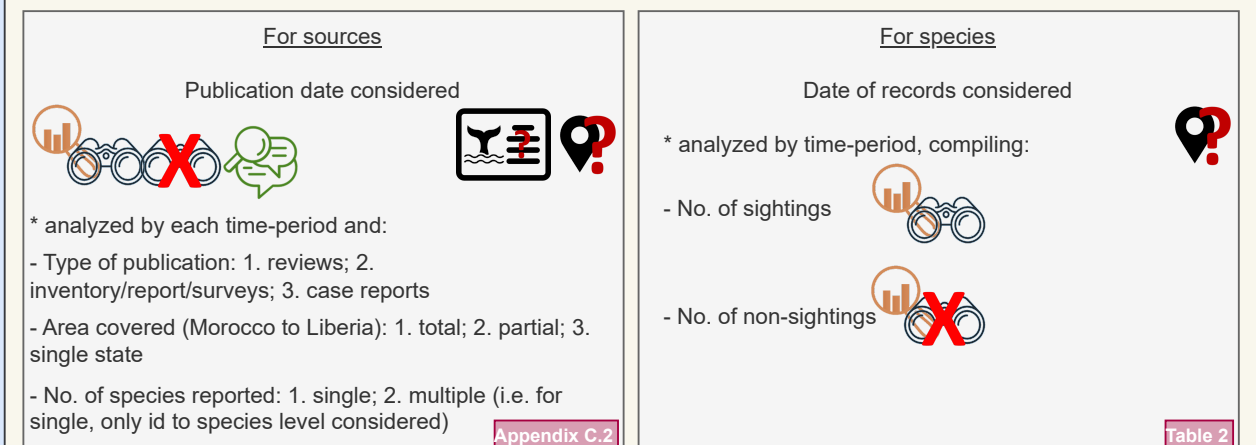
For sources

Publication date considered

* analyzed by each time-period and:

- Type of publication: 1. reviews; 2. inventory/report/surveys; 3. case reports

- Area covered (Morocco to Liberia): 1. total; 2. partial; 3. single state

- No. of species reported: 1. single; 2. multiple (i.e. for single, only id to species level considered)

Appendix C.2

For species

Date of records considered

* analyzed by time-period, compiling:

- No. of sightings

- No. of non-sightings

Table 2